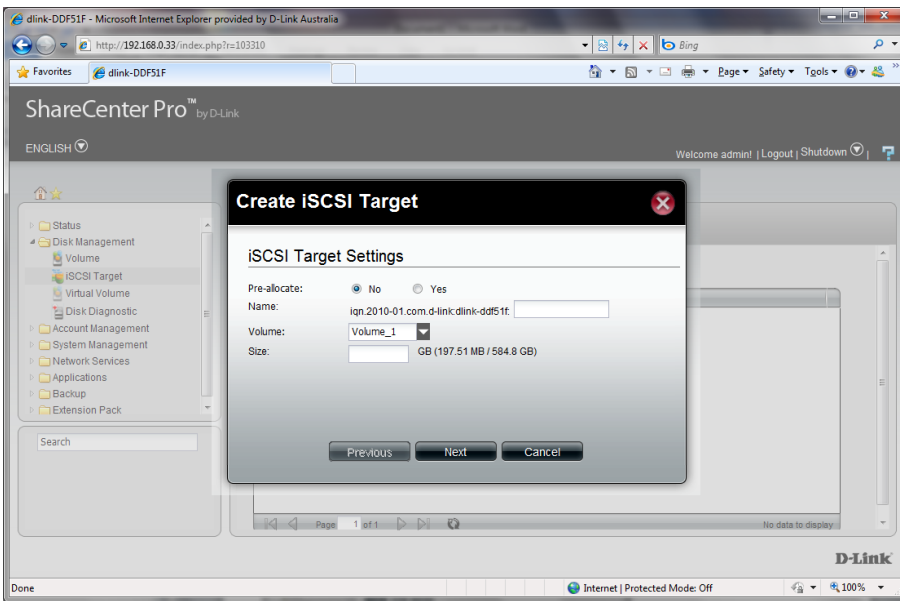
dlink-DDF51F - Microsoft Internet Explorer provided by D-Link Australia

http://192.168.0.33/index.php?r=103310

Bing

Favorites

dlink-DDF51F

Page ▾ Safety ▾ Tools ▾

ShareCenter Pro™ by D-Link

ENGLISH

Welcome admin! | Logout | Shutdown

Status
Disk Management
Volume
iSCSI Target
Virtual Volume
Disk Diagnostic
Account Management
System Management
Network Services
Applications
Backup
Extension Pack

Search

Create iSCSI Target

iSCSI Target Settings

Pre-allocate: No Yes

Name: iqn.2010-01.com.d-link:dlink-ddf51f:

Volume: Volume_1

Size: GB (197.51 MB / 584.8 GB)

Previous Next Cancel

Page 1 of 1

No data to display

D-Link

Done

Internet | Protected Mode: Off

100%